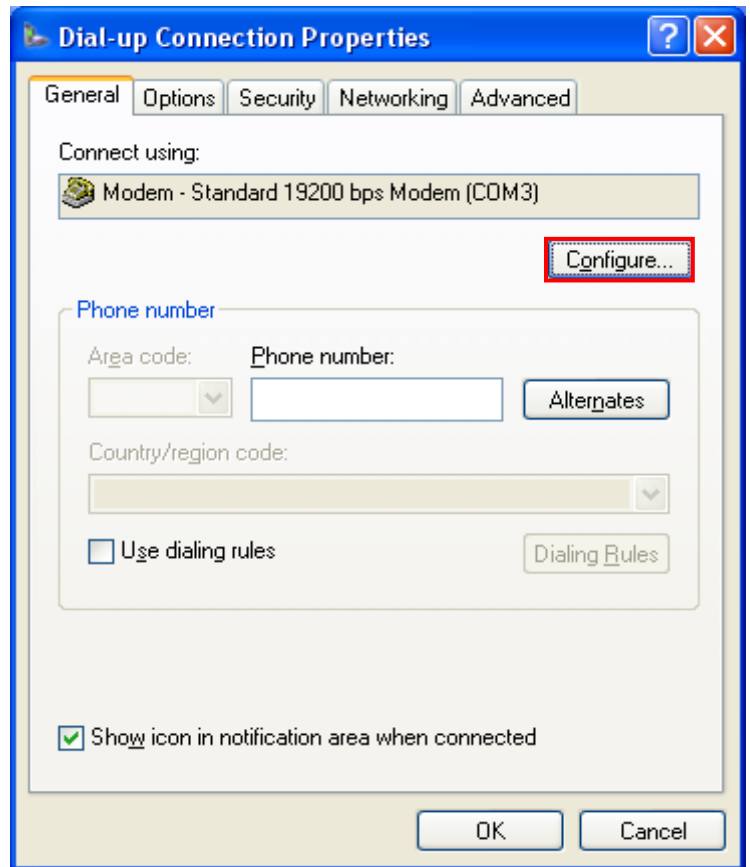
Dial-up Connection Properties

General | Options | Security | Networking | Advanced

Connect using:

Modem - Standard 19200 bps Modem (COM3)

Configure...

Phone number

Area code:

Phone number:

Alternates

Country/region code:

Use dialing rules

Dialing Rules

Show icon in notification area when connected

OK

Cancel